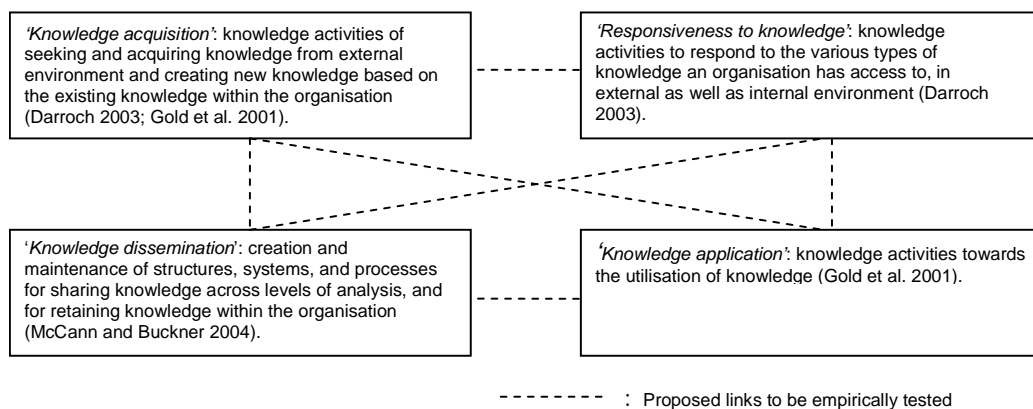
*'Knowledge acquisition'*: knowledge activities of seeking and acquiring knowledge from external environment and creating new knowledge based on the existing knowledge within the organisation (Darroch 2003; Gold et al. 2001).

*'Responsiveness to knowledge'*: knowledge activities to respond to the various types of knowledge an organisation has access to, in external as well as internal environment (Darroch 2003).

'*Knowledge dissemination*': creation and maintenance of structures, systems, and processes for sharing knowledge across levels of analysis, and for retaining knowledge within the organisation (McCann and Buckner 2004).

*'Knowledge application'*: knowledge activities towards the utilisation of knowledge (Gold et al. 2001).

------- : Proposed links to be empirically tested